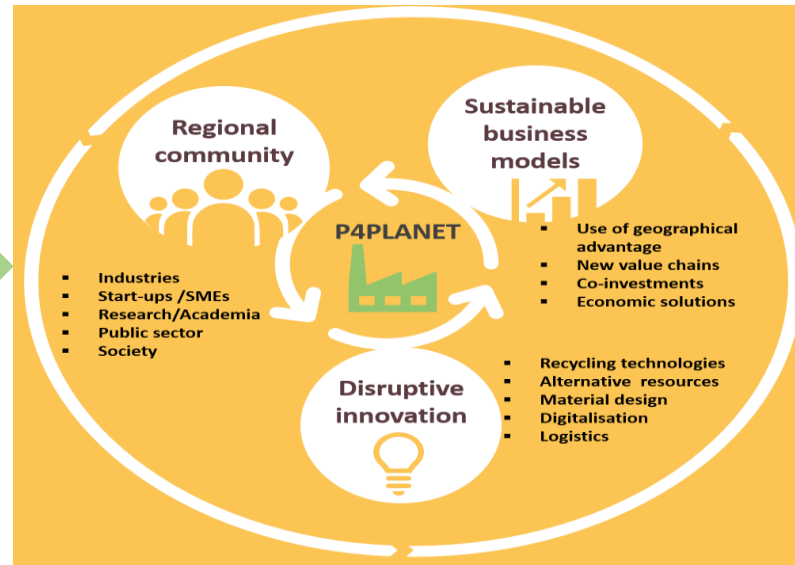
Regional community

Sustainable business models

P4PLANET

- Use of geographical advantage
- New value chains
- Co-investments
- Economic solutions

- Industries
- Start-ups /SMEs
- Research/Academia
- Public sector
- Society

Disruptive innovation

- Recycling technologies
- Alternative resources
- Material design
- Digitalisation
- Logistics